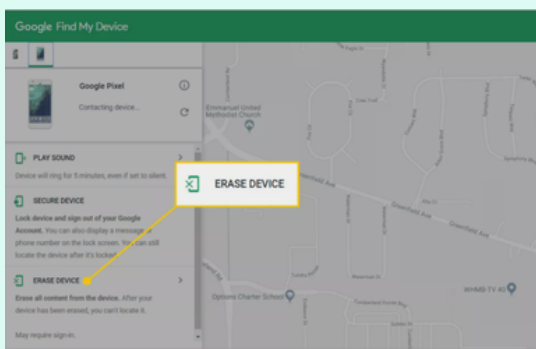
Google Find My Device

Google Pixel

Contacting device...

PLAY SOUND

Device will ring for 5 minutes, even if set to silent.

SECURE DEVICE

Lock device and sign out of your Google Account. You can also display a message or phone number on the lock screen. You can still locate the device after it's locked.

ERASE DEVICE

Erase all content from the device. After your device has been erased, you can't locate it.

May require sign-in.

ERASE DEVICE

Emmanuel United Methodist Church

Greenfield Ave

Greenfield Ave

Options Charter School

WHMB-TV 40